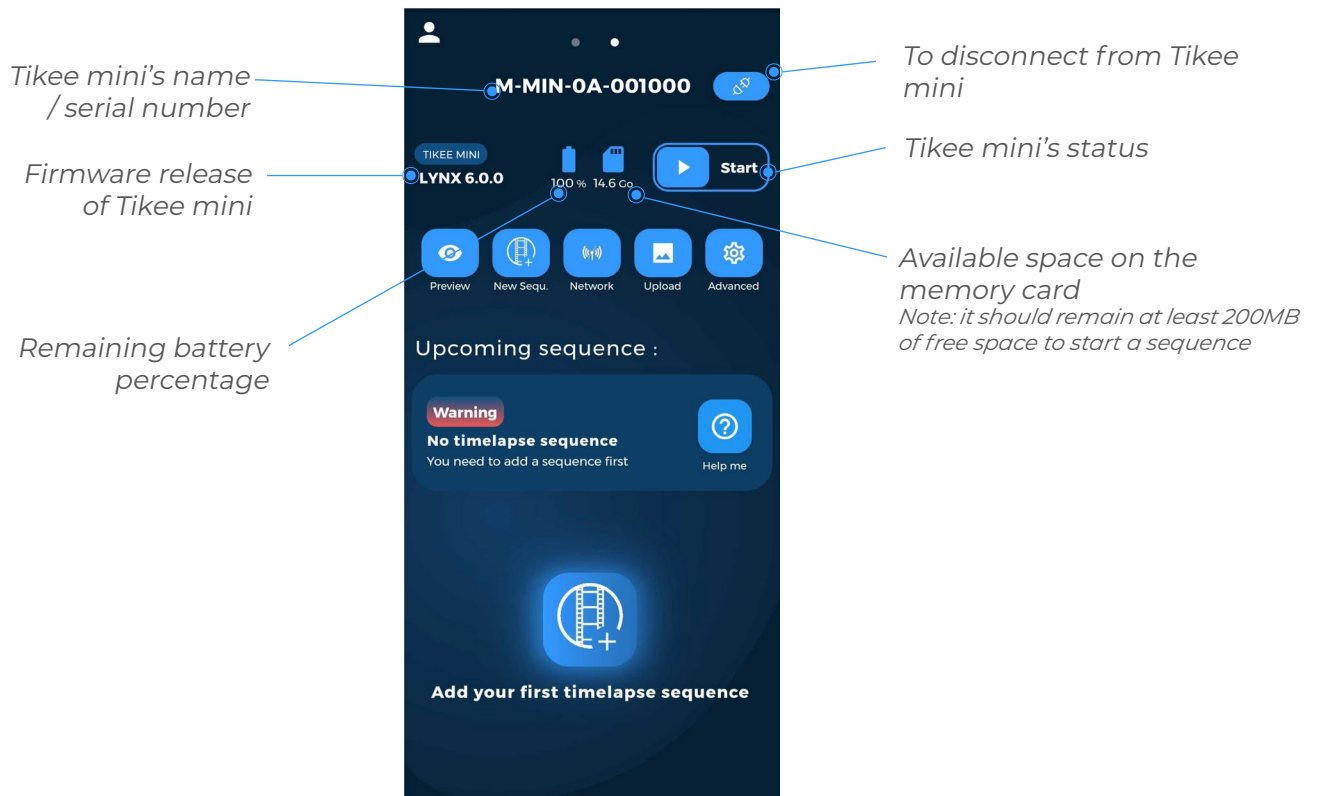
Tikee mini's name / serial number

M-MIN-0A-001000

To disconnect from Tikee mini

TIKEE MINI
LYNX 6.0.0

Firmware release of Tikee mini

100 % 14.6 Go

Start

Tikee mini's status

Preview
New Sequ.
Network
Upload
Advanced

Available space on the memory card
Note: it should remain at least 200MB of free space to start a sequence

Remaining battery percentage

Upcoming sequence :

Warning
No timelapse sequence
You need to add a sequence first

Help me

Add your first timelapse sequence